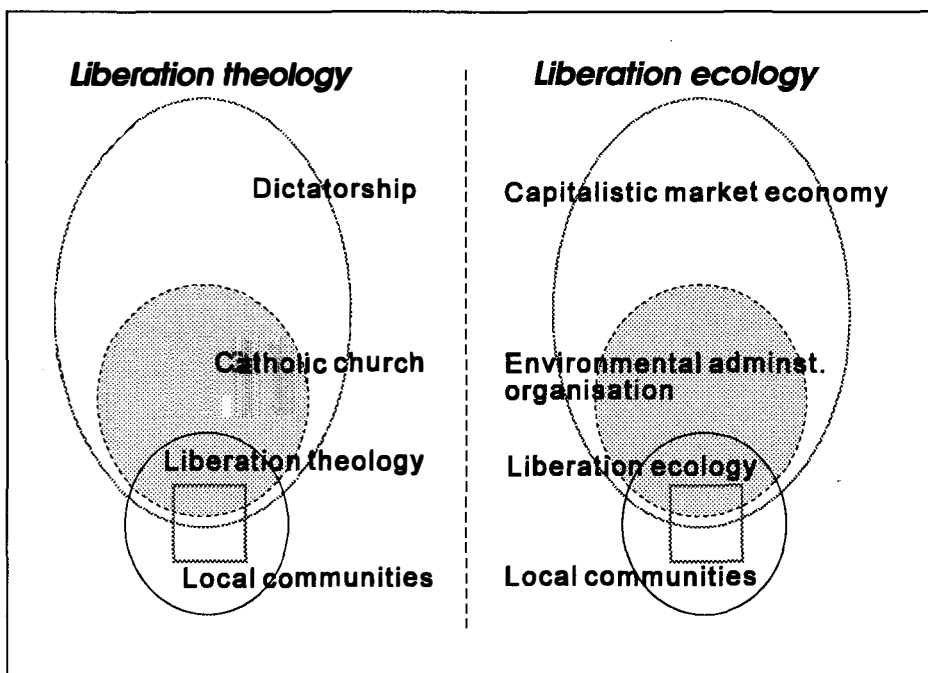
Liberation theology

Dictatorship

Catholic church

Liberation theology

Local communities

Liberation ecology

Capitalistic market economy

Environmental adminst. organisation

Liberation ecology

Local communities